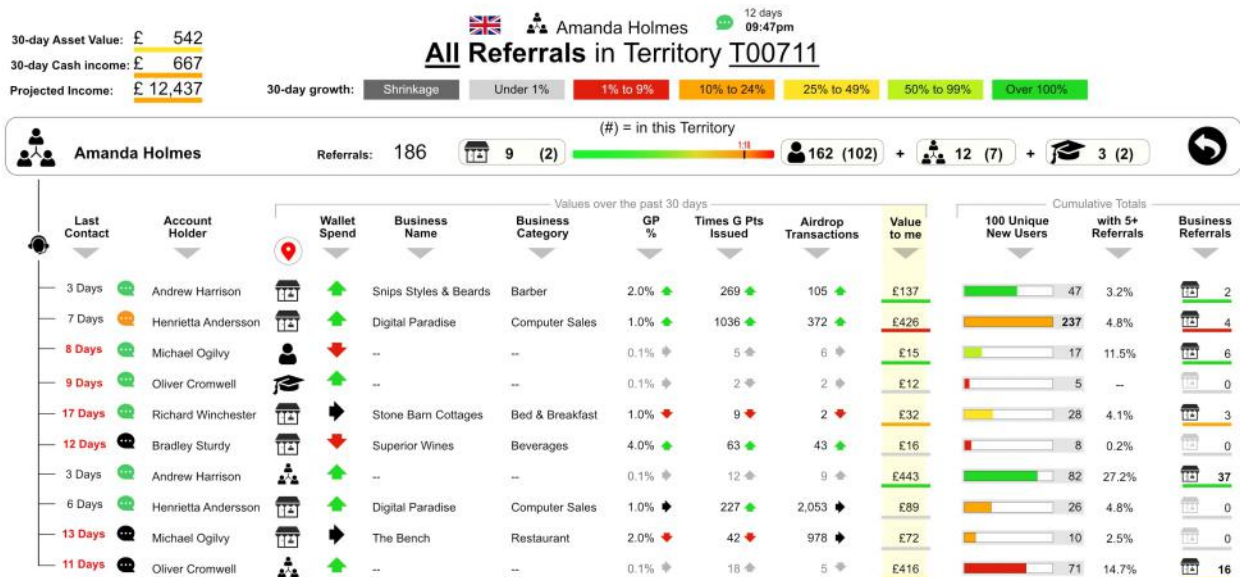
30-day Asset Value: £ 542
30-day Cash income: £ 667
Projected Income: £ 12,437

Amanda Holmes
12 days 09:47pm

All Referrals in Territory T00711

30-day growth: Shrinkage | Under 1% | 1% to 9% | 10% to 24% | 25% to 49% | 50% to 99% | Over 100%

Amanda Holmes

(#) = in this Territory

Referrals: 186 | 9 (2) | 1:18 | 162 (102) + 12 (7) + 3 (2)

Values over the past 30 days

Cumulative Totals

| Last Contact | Account Holder | | Wallet Spend | Business Name | Business Category | GP % | Times G Pts Issued | Airdrop Transactions | Value to me | 100 Unique New Users | with 5+ Referrals | Business Referrals |
|---|---|---|---|---|---|---|---|---|---|---|---|---|
| 3 Days | Andrew Harrison | | | Snips Styles & Beards | Barber | 2.0% | 269 | 105 | £137 | 47 | 3.2% | 2 |
| 7 Days | Henrietta Andersson | | | Digital Paradise | Computer Sales | 1.0% | 1036 | 372 | £426 | 237 | 4.8% | 4 |
| 8 Days | Michael Ogilvy | | | -- | -- | 0.1% | 5 | 6 | £15 | 17 | 11.5% | 6 |
| 9 Days | Oliver Cromwell | | | -- | -- | 0.1% | 2 | 2 | £12 | 5 | -- | 0 |
| 17 Days | Richard Winchester | | | Stone Barn Cottages | Bed & Breakfast | 1.0% | 9 | 2 | £32 | 28 | 4.1% | 3 |
| 12 Days | Bradley Sturdy | | | Superior Wines | Beverages | 4.0% | 63 | 43 | £16 | 8 | 0.2% | 0 |
| 3 Days | Andrew Harrison | | | -- | -- | 0.1% | 12 | 9 | £443 | 82 | 27.2% | 37 |
| 6 Days | Henrietta Andersson | | | Digital Paradise | Computer Sales | 1.0% | 227 | 2,053 | £89 | 26 | 4.8% | 0 |
| 13 Days | Michael Ogilvy | | | The Bench | Restaurant | 2.0% | 42 | 978 | £72 | 10 | 2.5% | 0 |
| 11 Days | Oliver Cromwell | | | -- | -- | 0.1% | 18 | 5 | £416 | 71 | 14.7% | 16 |